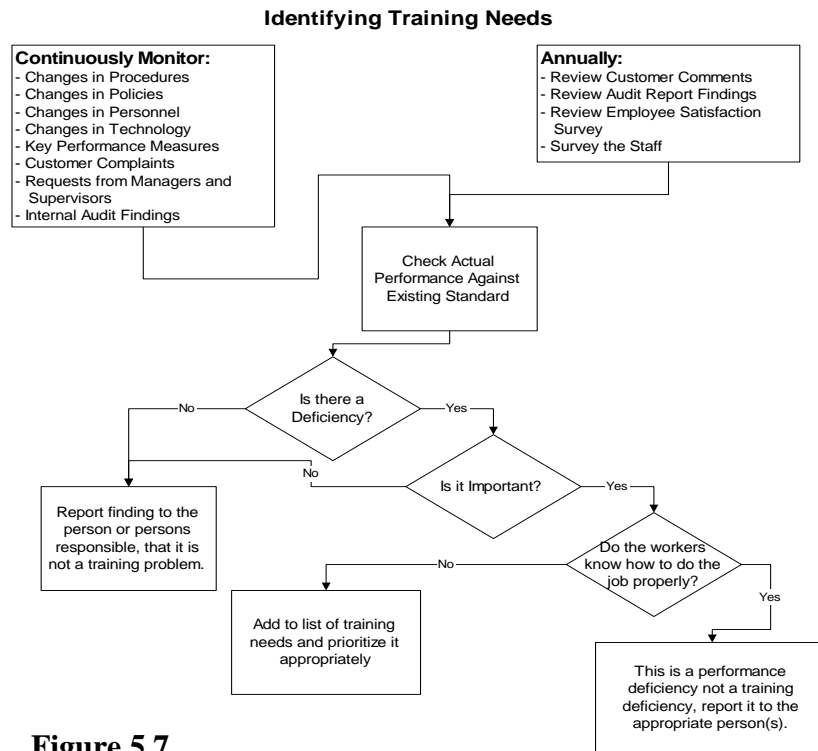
Identifying Training Needs

Continuously Monitor:
- Changes in Procedures
- Changes in Policies
- Changes in Personnel
- Changes in Technology
- Key Performance Measures
- Customer Complaints
- Requests from Managers and Supervisors
- Internal Audit Findings

Annually:
- Review Customer Comments
- Review Audit Report Findings
- Review Employee Satisfaction Survey
- Survey the Staff

Check Actual Performance Against Existing Standard

Is there a Deficiency?

No

Yes

No

Is it Important?

Yes

Report finding to the person or persons responsible, that it is not a training problem.

Do the workers know how to do the job properly?

No

Yes

Add to list of training needs and prioritize it appropriately

This is a performance deficiency not a training deficiency, report it to the appropriate person(s).

Figure 5.7